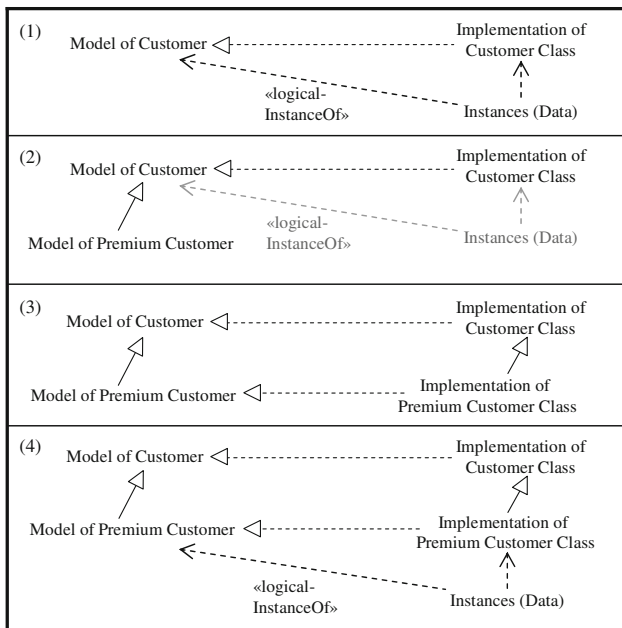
(1)
Model of Customer
Implementation of Customer Class
«logical-InstanceOf»
Instances (Data)

(2)
Model of Customer
Implementation of Customer Class
Model of Premium Customer
«logical-InstanceOf»
Instances (Data)

(3)
Model of Customer
Implementation of Customer Class
Model of Premium Customer
Implementation of Premium Customer Class

(4)
Model of Customer
Implementation of Customer Class
Model of Premium Customer
Implementation of Premium Customer Class
«logical-InstanceOf»
Instances (Data)